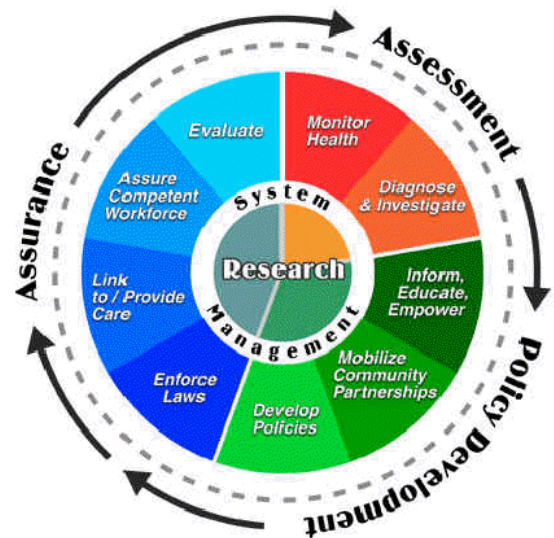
Assessment

Policy Development

Assurance

Monitor Health

Diagnose & Investigate

Inform, Educate, Empower

Mobilize Community Partnerships

Develop Policies

Enforce Laws

Link to / Provide Care

Assure Competent Workforce

Evaluate

System

Research

Management